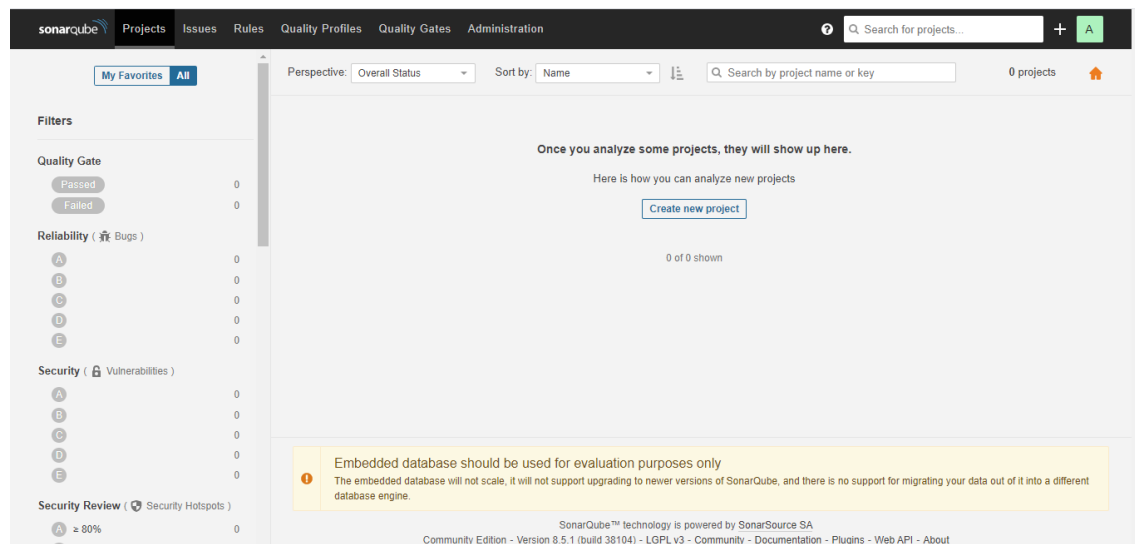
sonarqube Projects Issues Rules Quality Profiles Quality Gates Administration

Search for projects...

A

My Favorites All

Filters

Quality Gate

Passed 0

Failed 0

Reliability ( Bugs )

A 0

B 0

C 0

D 0

E 0

Security ( Vulnerabilities )

A 0

B 0

C 0

D 0

E 0

Security Review ( Security Hotspots )

A ≥ 80% 0

Perspective: Overall Status

Sort by: Name

Search by project name or key

0 projects

Once you analyze some projects, they will show up here.

Here is how you can analyze new projects

Create new project

0 of 0 shown

Embedded database should be used for evaluation purposes only

The embedded database will not scale, it will not support upgrading to newer versions of SonarQube, and there is no support for migrating your data out of it into a different database engine.

SonarQube™ technology is powered by SonarSource SA

Community Edition - Version 8.5.1 (build 38104) - LGPL v3 - Community - Documentation - Plugins - Web API - About